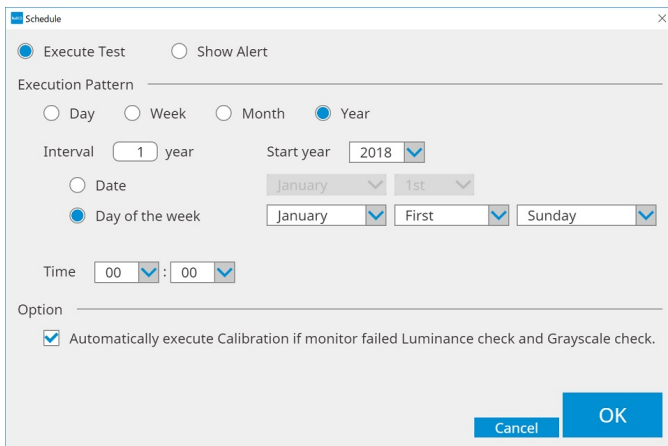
Schedule

Execute Test
Show Alert

Execution Pattern

Day
Week
Month
Year

Interval 1 year
Start year 2018

Date
January
1st

Day of the week
January
First
Sunday

Time 00 : 00

Option

Automatically execute Calibration if monitor failed Luminance check and Grayscale check.

Cancel
OK